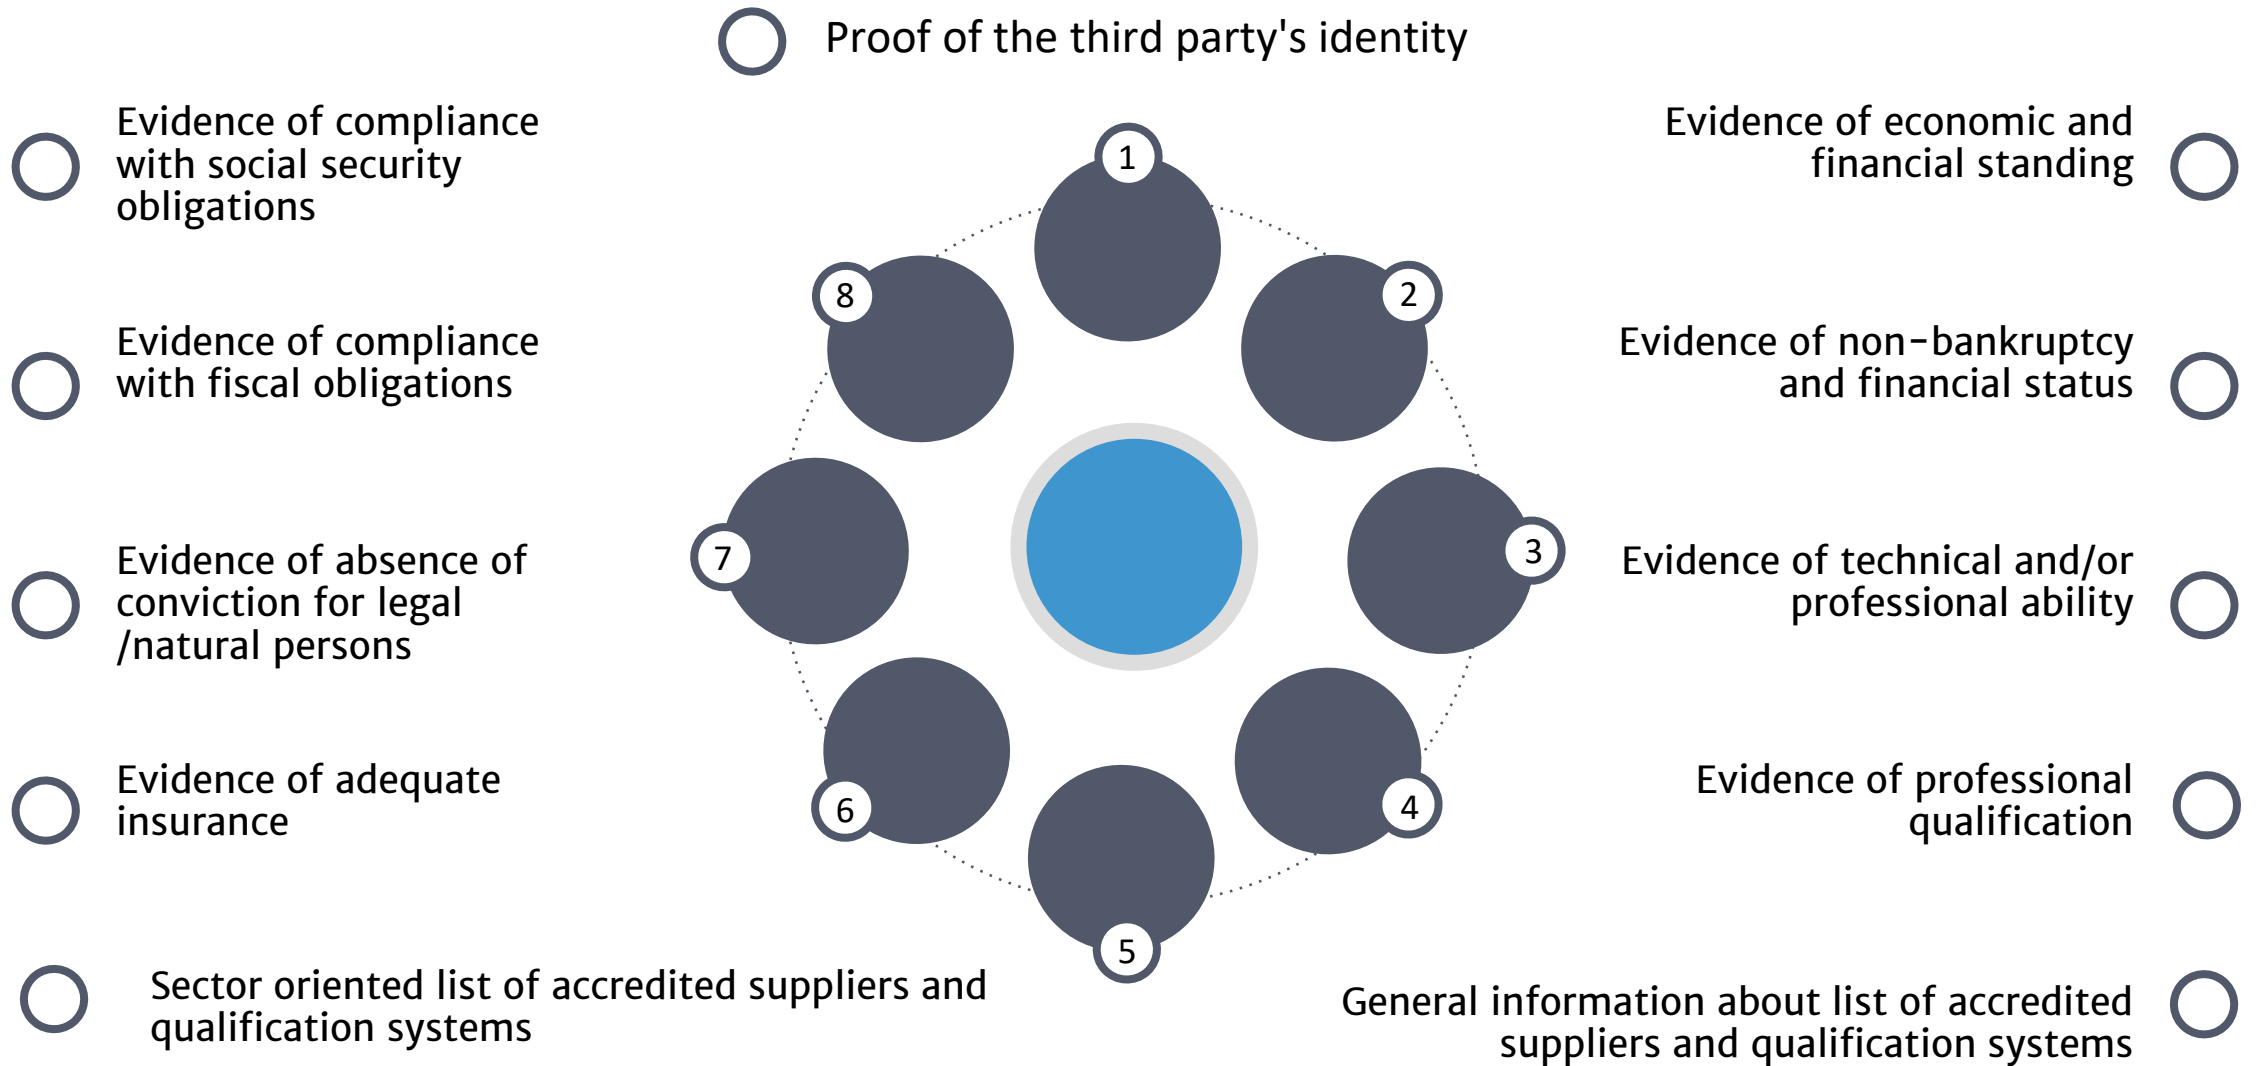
Proof of the third party's identity

Evidence of compliance with social security obligations

Evidence of economic and financial standing

Evidence of compliance with fiscal obligations

Evidence of non-bankruptcy and financial status

Evidence of absence of conviction for legal /natural persons

Evidence of technical and/or professional ability

Evidence of adequate insurance

Evidence of professional qualification

1

2

3

4

5

6

7

8

Sector oriented list of accredited suppliers and qualification systems

General information about list of accredited suppliers and qualification systems